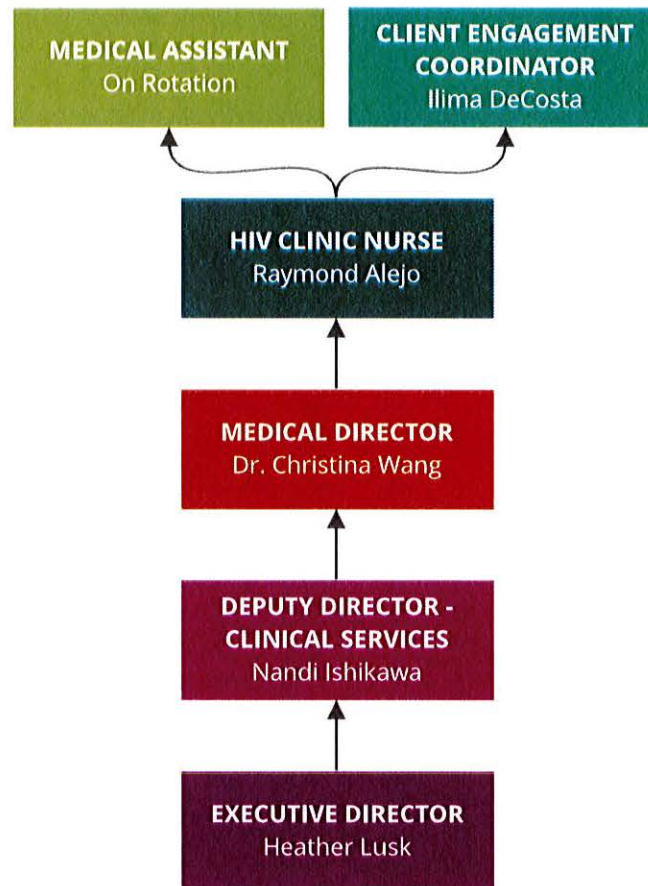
MEDICAL ASSISTANT
On Rotation

CLIENT ENGAGEMENT COORDINATOR
Ilima DeCosta

HIV CLINIC NURSE
Raymond Alejo

MEDICAL DIRECTOR
Dr. Christina Wang

DEPUTY DIRECTOR - CLINICAL SERVICES
Nandi Ishikawa

EXECUTIVE DIRECTOR
Heather Lusk